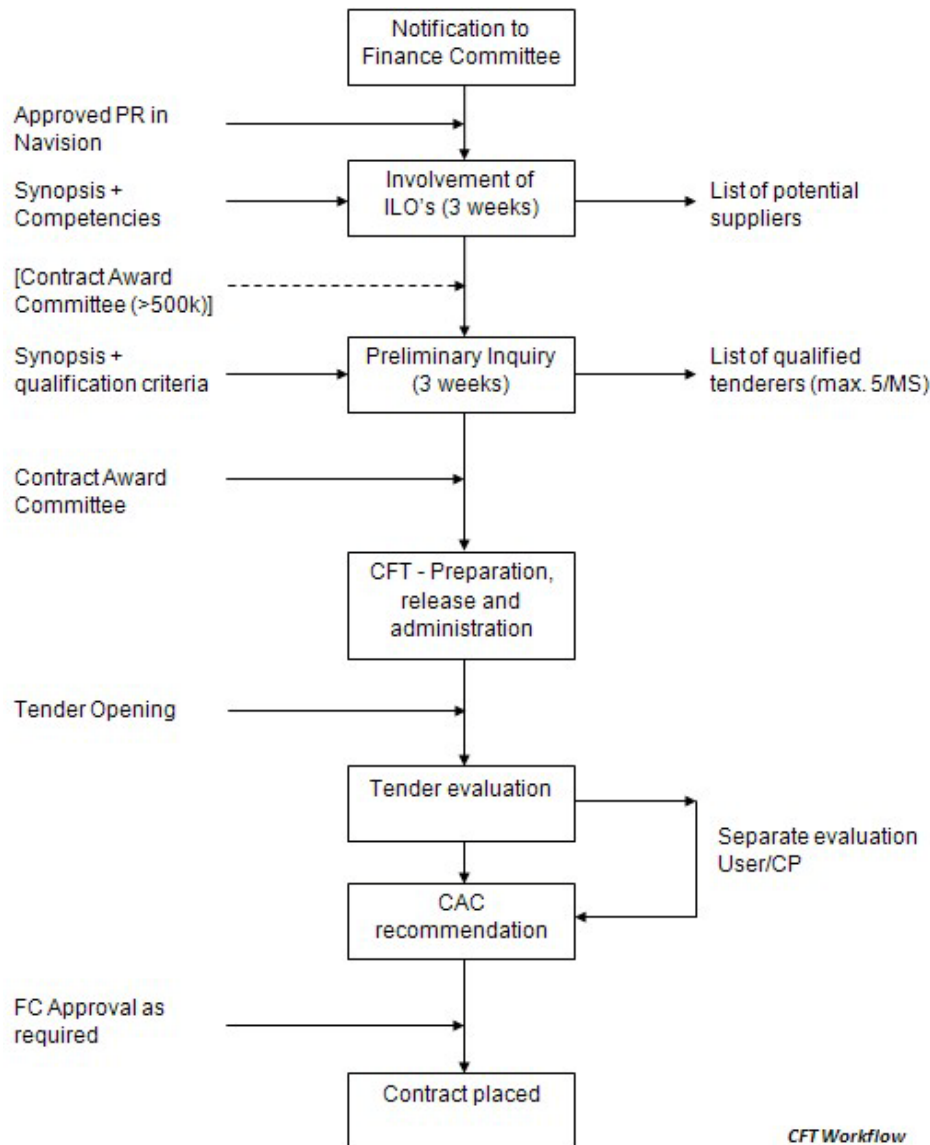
Notification to Finance Committee

Approved PR in Navision

Synopsis + Competencies

Involvement of ILO's (3 weeks)

List of potential suppliers

[Contract Award Committee (>500k)]

Synopsis + qualification criteria

Preliminary Inquiry (3 weeks)

List of qualified tenderers (max. 5/MS)

Contract Award Committee

CFT - Preparation, release and administration

Tender Opening

Tender evaluation

Separate evaluation User/CP

CAC recommendation

FC Approval as required

Contract placed

CFT Workflow